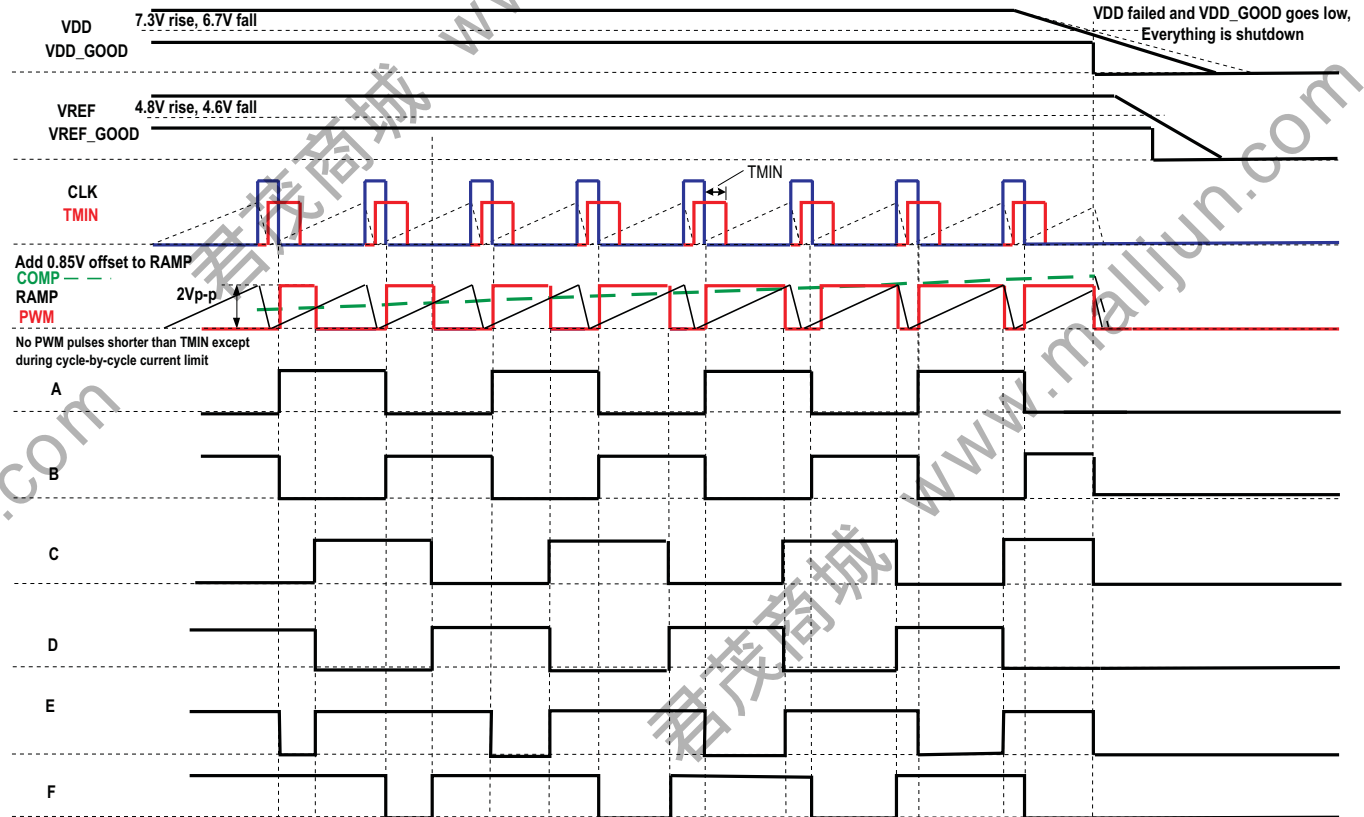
VDD
VDD_GOOD
7.3V rise, 6.7V fall

VDD failed and VDD_GOOD goes low, Everything is shutdown

VREF
VREF_GOOD
4.8V rise, 4.6V fall

CLK
TMIN
TMIN

Add 0.85V offset to RAMP
COMP
RAMP
PWM
2Vp-p

No PWM pulses shorter than TMIN except during cycle-by-cycle current limit

A
B
C
D
E
F

君茂商城 www.maljun.com
.com
君茂商城 www.